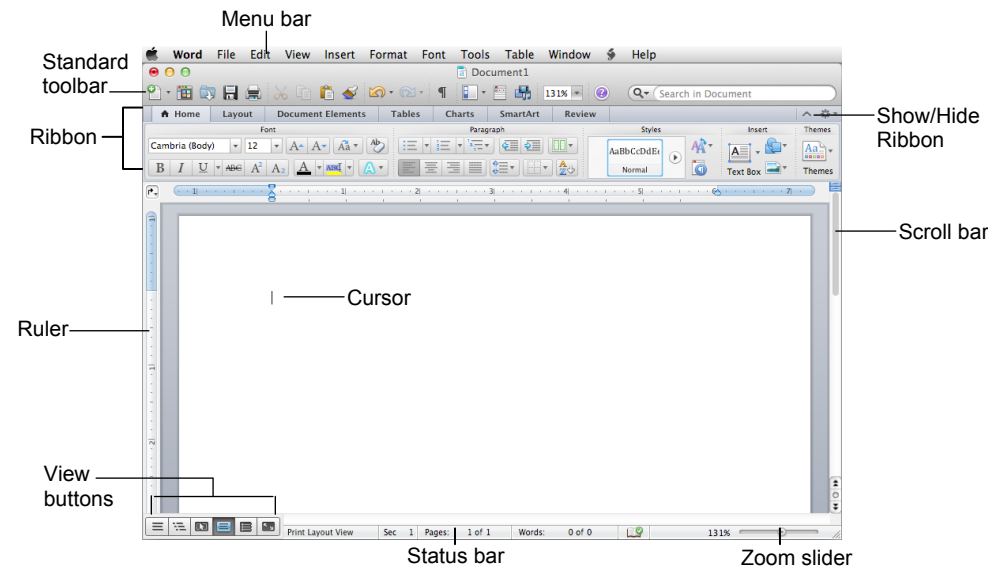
Menu bar

Standard toolbar

Ribbon

Ruler

View buttons

Word File Edit View Insert Format Font Tools Table Window Help

Document1

131%

Search in Document

Home Layout Document Elements Tables Charts SmartArt Review

Font

Cambria (Body) 12

Paragraph

Styles

AaBbCcDdEe

Normal

Insert

Text Box

Themes

Themes

Cursor

Show/Hide Ribbon

Scroll bar

Print Layout View Sec 1 Pages: 1 of 1 Words: 0 of 0

131%

Status bar

Zoom slider